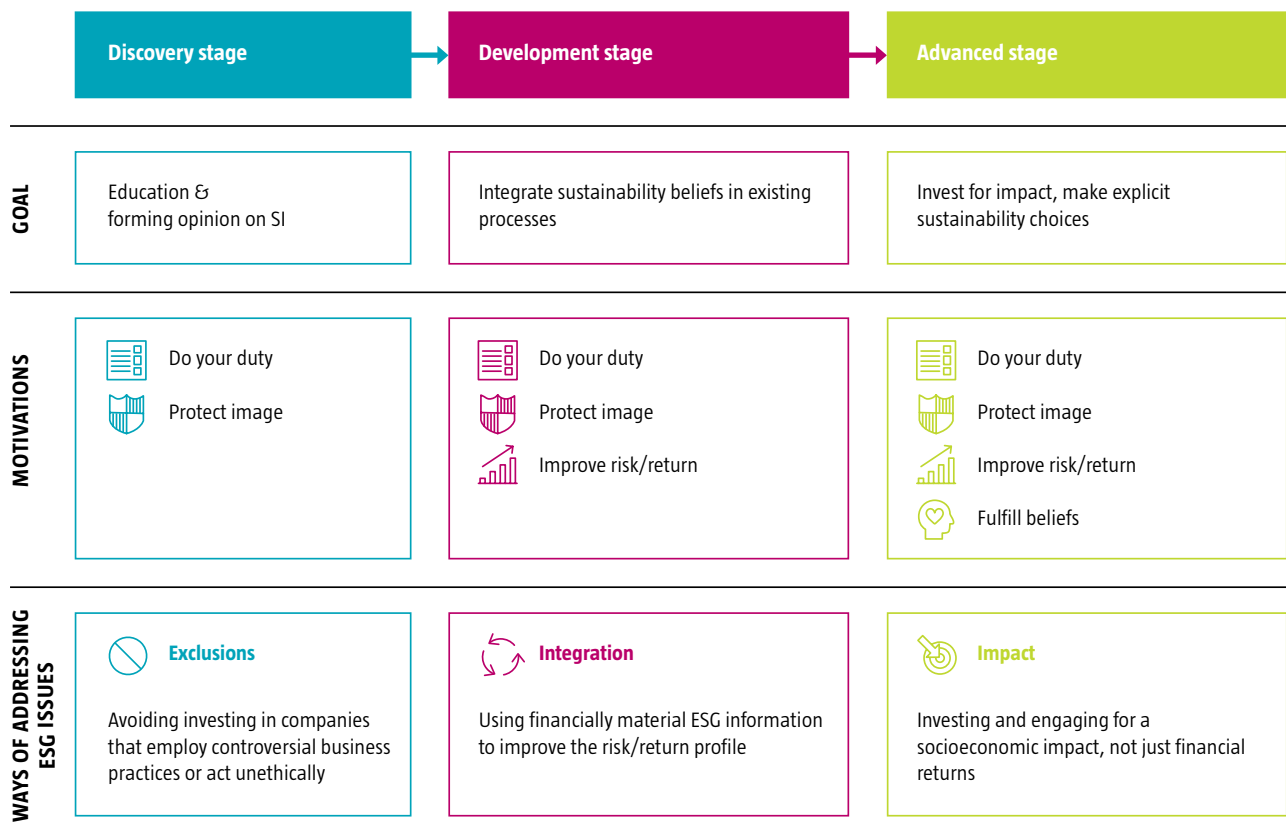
| | Discovery stage | Development stage | Advanced stage |
|---|---|---|---|
| GOAL | Education & forming opinion on SI | Integrate sustainability beliefs in existing processes | Invest for impact, make explicit sustainability choices |
| MOTIVATIONS | Do your duty<br>Protect image | Do your duty<br>Protect image<br>Improve risk/return | Do your duty<br>Protect image<br>Improve risk/return<br>Fulfill beliefs |
| WAYS OF ADDRESSING ESG ISSUES | Exclusions<br>Avoiding investing in companies that employ controversial business practices or act unethically | Integration<br>Using financially material ESG information to improve the risk/return profile | Impact<br>Investing and engaging for a socioeconomic impact, not just financial returns |